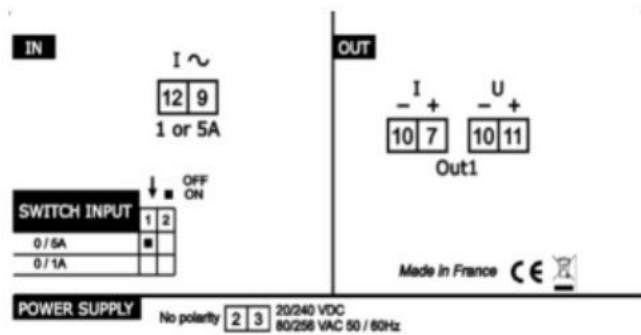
IN

I ~

| 12 | 9 |
|---|---|

1 or 5A

OFF
ON

| SWITCH INPUT | 1 | 2 |
|---|---|---|
| 0 / 5A | ■ | |
| 0 / 1A | | |

OUT

I
– +

| 10 | 7 |
|---|---|

U
– +

| 10 | 11 |
|---|---|

Out1

Made in France CE

POWER SUPPLY

No polarity

| 2 | 3 |
|---|---|

20/240 VDC
80/256 VAC 50 / 60Hz